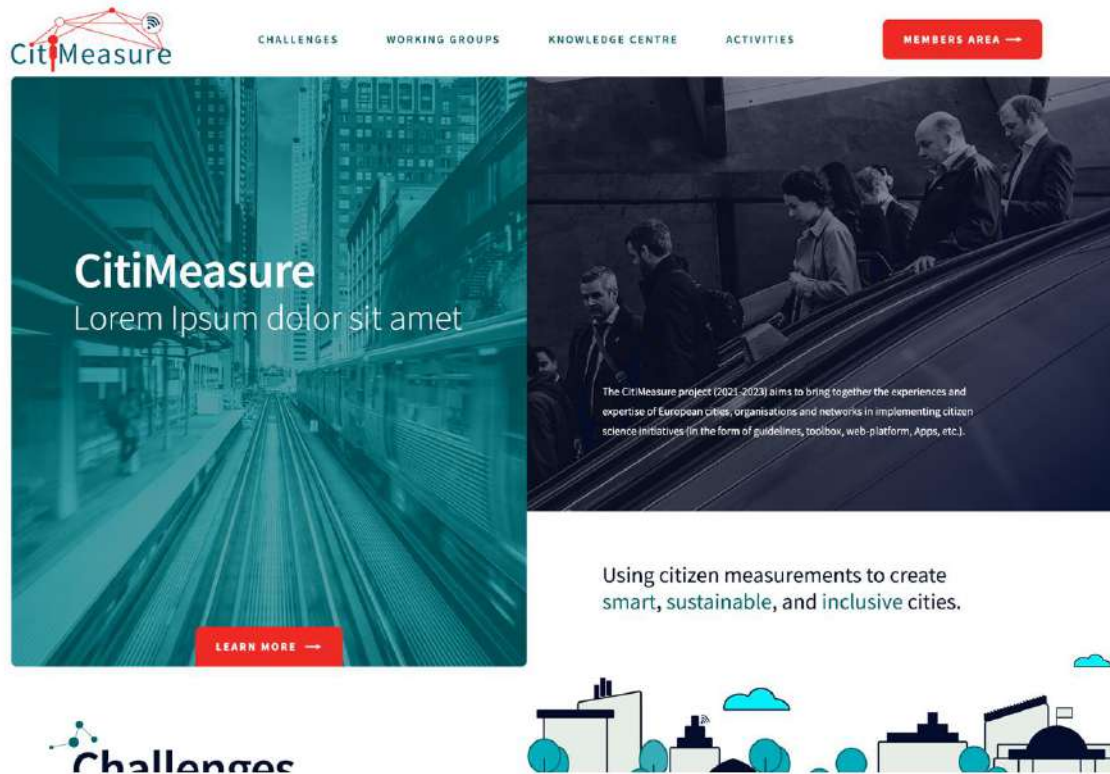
CitiMeasure

CHALLENGES WORKING GROUPS KNOWLEDGE CENTRE ACTIVITIES

MEMBERS AREA ⟶

CitiMeasure
Lorem Ipsum dolor sit amet

LEARN MORE ⟶

The CitiMeasure project (2021-2023) aims to bring together the experiences and expertise of European cities, organisations and networks in implementing citizen science initiatives (in the form of guidelines, toolbox, web-platform, Apps, etc.).

Using citizen measurements to create smart, sustainable, and inclusive cities.

Challenges